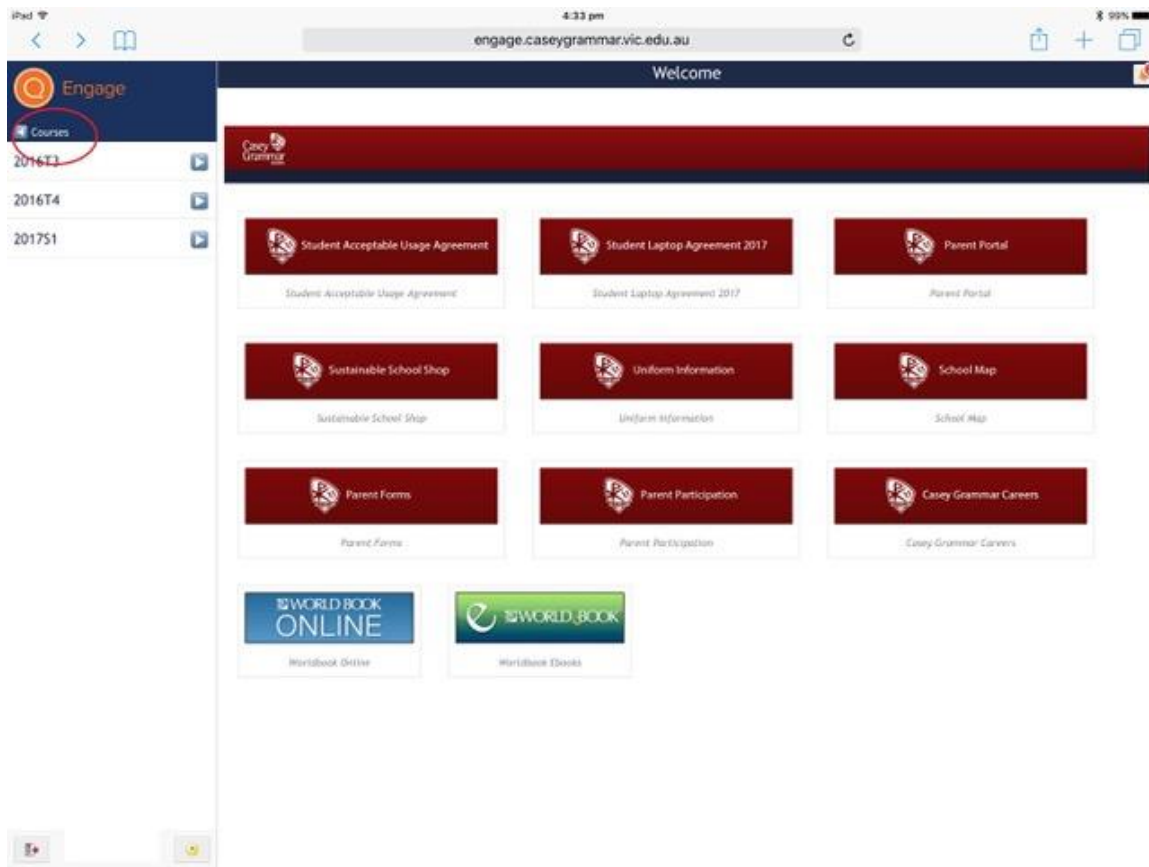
iPad
4:33 pm
99%
engage.caseygrammar.vic.edu.au

Engage
Courses
2016T3
2016T4
2017S1

Welcome

Casey Grammar

Student Acceptable Usage Agreement
Student Acceptable Usage Agreement

Student Laptop Agreement 2017
Student Laptop Agreement 2017

Parent Portal
Parent Portal

Sustainable School Shop
Sustainable School Shop

Uniform Information
Uniform Information

School Map
School Map

Parent Forms
Parent Forms

Parent Participation
Parent Participation

Casey Grammar Careers
Casey Grammar Careers

WORLD BOOK ONLINE
Worldbook Online

WORLD BOOK
Worldbook Ebooks